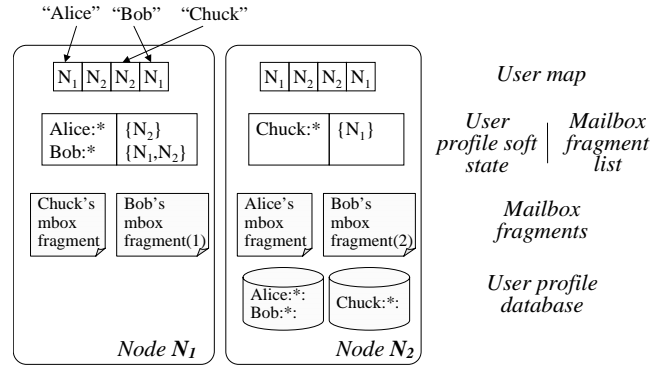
"Alice" "Bob" "Chuck"

$N_1$ $N_2$ $N_2$ $N_1$

Alice:* $\{N_2\}$
Bob:* $\{N_1,N_2\}$

Chuck's mbox fragment

Bob's mbox fragment(1)

Node $N_1$

$N_1$ $N_2$ $N_2$ $N_1$

Chuck:* $\{N_1\}$

Alice's mbox fragment

Bob's mbox fragment(2)

Alice:*:
Bob:*:

Chuck:*:

Node $N_2$

User map

User profile soft state

Mailbox fragment list

Mailbox fragments

User profile database